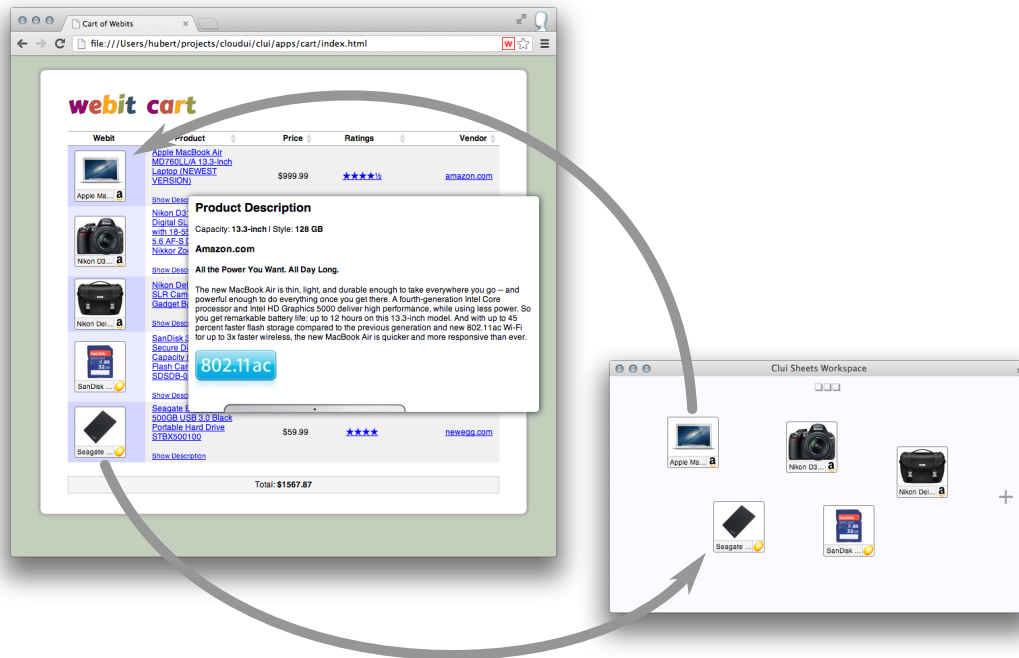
Cart of Webits

file:///Users/hubert/projects/cloudui/clui/apps/cart/index.html

webit cart

| Webit | Product | Price | Ratings | Vendor |
|---|---|---|---|---|
| Apple Ma... | Apple MacBook Air MD760LL/A 13.3-Inch Laptop (NEWEST VERSION) Show Descr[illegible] | $999.99 | ★★★★½ | amazon.com |
| Nikon D3... | Nikon D3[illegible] Digital SL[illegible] with 18-55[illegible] 5.6 AF-S D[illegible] Nikkor Zo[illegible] Show Descr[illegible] | | | |
| Nikon Del... | Nikon Del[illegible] SLR Cam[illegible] Gadget B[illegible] Show Descr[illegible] | | | |
| SanDisk ... | SanDisk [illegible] Secure Di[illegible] Capacity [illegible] Flash Car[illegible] SDSDB-0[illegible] Show Descr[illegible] | | | |
| Seagate ... | Seagate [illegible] 500GB USB 3.0 Black Portable Hard Drive STBX500100 Show Description | $59.99 | ★★★★ | newegg.com |

Total: $1567.87

Product Description

Capacity: 13.3-inch | Style: 128 GB

Amazon.com

All the Power You Want. All Day Long.

The new MacBook Air is thin, light, and durable enough to take everywhere you go -- and powerful enough to do everything once you get there. A fourth-generation Intel Core processor and Intel HD Graphics 5000 deliver high performance, while using less power. So you get remarkable battery life: up to 12 hours on this 13.3-inch model. And with up to 45 percent faster flash storage compared to the previous generation and new 802.11ac Wi-Fi for up to 3x faster wireless, the new MacBook Air is quicker and more responsive than ever.

802.11ac

Clui Sheets Workspace

Apple Ma...
Nikon D3...
Nikon Del...
Seagate ...
SanDisk ...
+